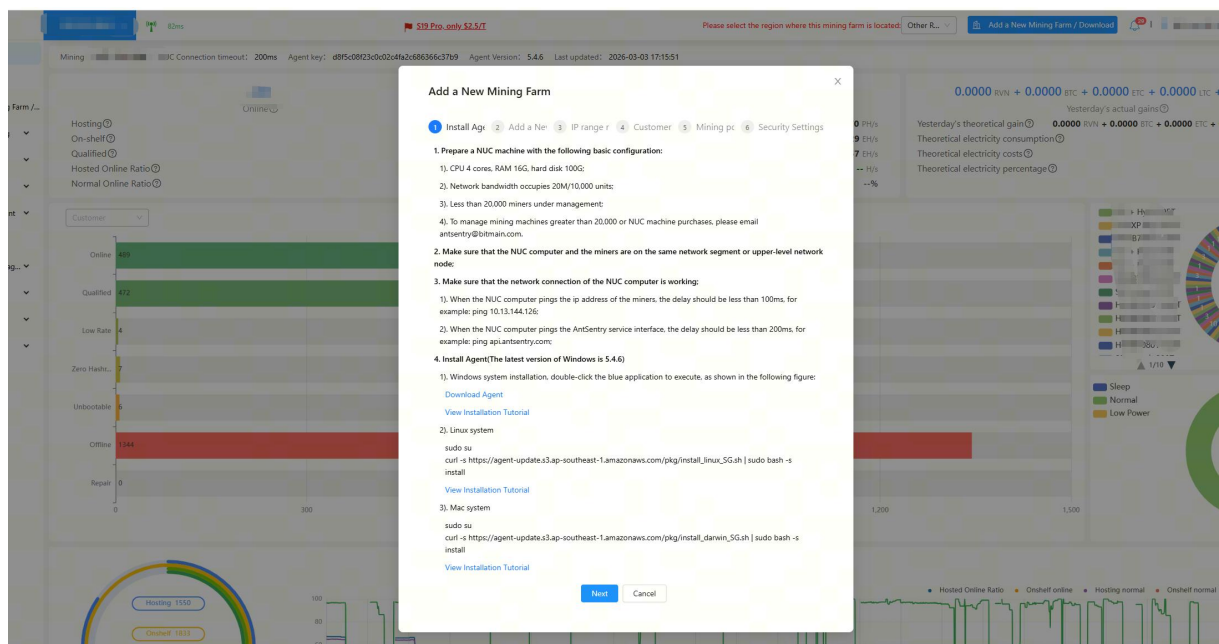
82ms

S19 Pro, only $2.5/T

Please select the region where this mining farm is located: Other R...

Add a New Mining Farm / Download

Mining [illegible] IC Connection timeout: 200ms Agent key: d8f5c08f23c0c02c4fa2c686366c37b9 Agent Version: 5.4.6 Last updated: 2026-03-03 17:15:51

Farm /...

Online

Hosting
On-shelf
Qualified
Hosted Online Ratio
Normal Online Ratio

0 PH/s
9 EH/s
7 EH/s
-- H/s
--%

0.0000 RVN + 0.0000 BTC + 0.0000 ETC + 0.0000 LTC +

Yesterday's actual gains

Yesterday's theoretical gain 0.0000 RVN + 0.0000 BTC + 0.0000 ETC +
Theoretical electricity consumption
Theoretical electricity costs
Theoretical electricity percentage

Customer

Online 489
Qualified 472
Low Rate 4
Zero Hashr... 7
Unbootable 6
Offline 1344
Repair 0

0 300 1,200 1,500

1/10

Sleep
Normal
Low Power

Hosting 1550
Onshelf 1833

100
80

Hosted Online Ratio Onshelf online Hosting normal Onshelf normal

Add a New Mining Farm

1 Install Age 2 Add a Ne 3 IP range r 4 Customer 5 Mining pc 6 Security Settings

1. Prepare a NUC machine with the following basic configuration:

1). CPU 4 cores, RAM 16G, hard disk 100G;

2). Network bandwidth occupies 20M/10,000 units;

3). Less than 20,000 miners under management;

4). To manage mining machines greater than 20,000 or NUC machine purchases, please email antsentry@bitmain.com.

2. Make sure that the NUC computer and the miners are on the same network segment or upper-level network node;

3. Make sure that the network connection of the NUC computer is working;

1). When the NUC computer pings the ip address of the miners, the delay should be less than 100ms, for example: ping 10.13.144.126;

2). When the NUC computer pings the AntSentry service interface, the delay should be less than 200ms, for example: ping api.antsentry.com;

4. Install Agent(The latest version of Windows is 5.4.6)

1). Windows system installation, double-click the blue application to execute, as shown in the following figure:

Download Agent

View Installation Tutorial

2). Linux system

sudo su
curl -s https://agent-update.s3.ap-southeast-1.amazonaws.com/pkg/install_linux_SG.sh | sudo bash -s install

View Installation Tutorial

3). Mac system

sudo su
curl -s https://agent-update.s3.ap-southeast-1.amazonaws.com/pkg/install_darwin_SG.sh | sudo bash -s install

View Installation Tutorial

Next Cancel